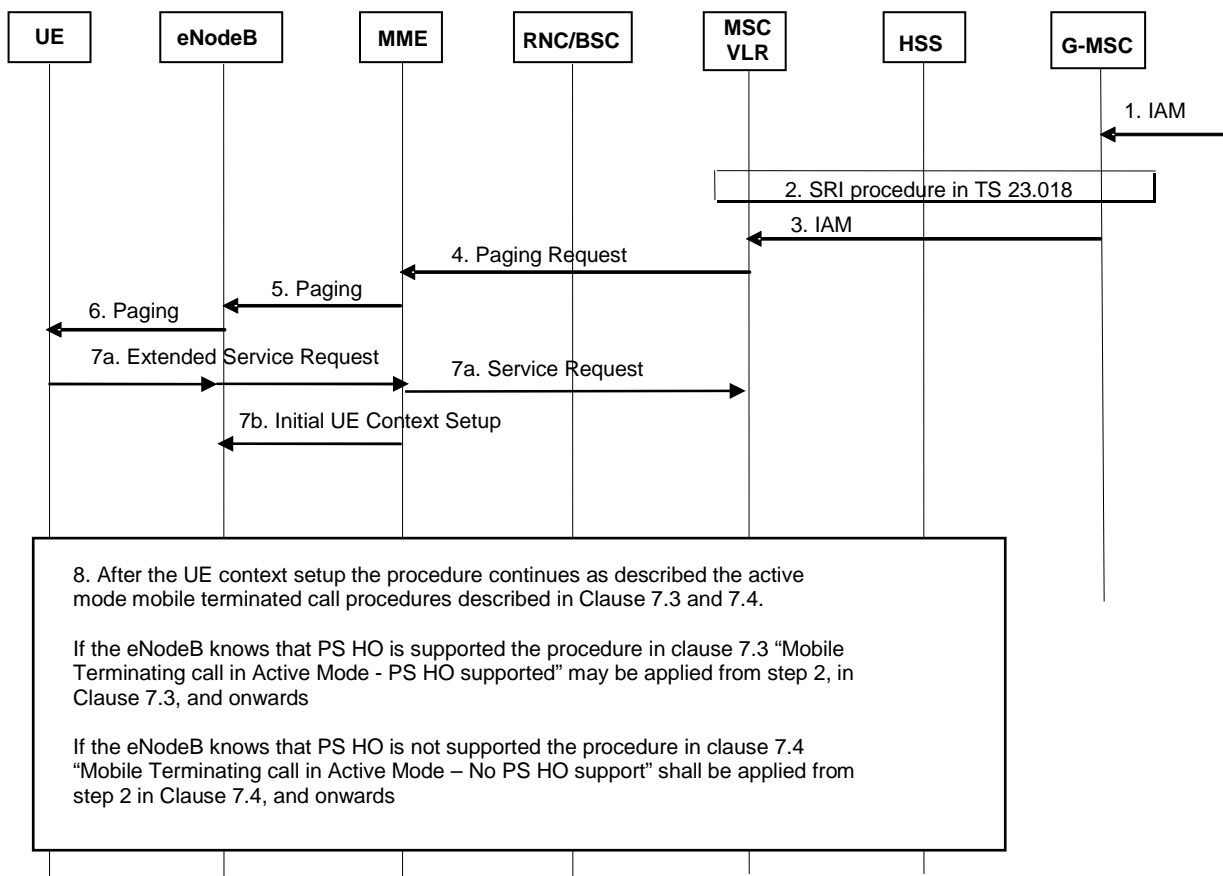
UE

eNodeB

MME

RNC/BSC

MSC VLR

HSS

G-MSC

1. IAM

2. SRI procedure in TS 23.018

3. IAM

4. Paging Request

5. Paging

6. Paging

7a. Extended Service Request

7a. Service Request

7b. Initial UE Context Setup

8. After the UE context setup the procedure continues as described the active mode mobile terminated call procedures described in Clause 7.3 and 7.4.

If the eNodeB knows that PS HO is supported the procedure in clause 7.3 "Mobile Terminating call in Active Mode - PS HO supported" may be applied from step 2, in Clause 7.3, and onwards

If the eNodeB knows that PS HO is not supported the procedure in clause 7.4 "Mobile Terminating call in Active Mode – No PS HO support" shall be applied from step 2 in Clause 7.4, and onwards